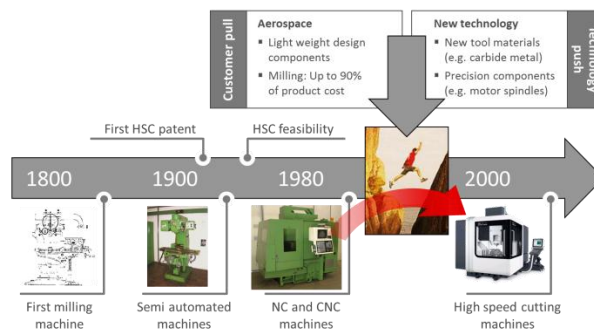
Customer pull

Aerospace
▪ Light weight design components
▪ Milling: Up to 90% of product cost

New technology
▪ New tool materials (e.g. carbide metal)
▪ Precision components (e.g. motor spindles)

Technology push

First HSC patent

HSC feasibility

1800

1900

1980

2000

First milling machine

Semi automated machines

NC and CNC machines

High speed cutting machines